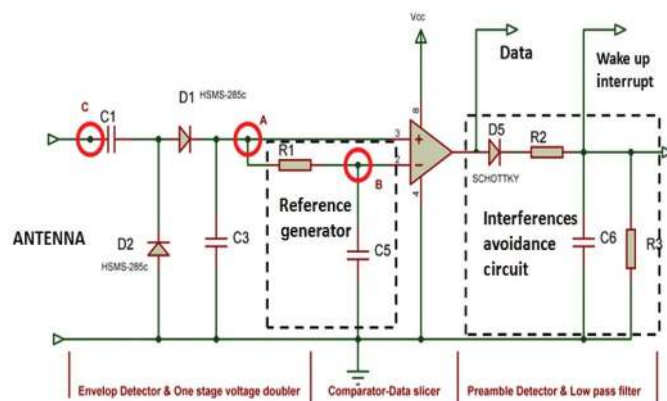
Vcc

Data

Wake up interrupt

C

C1

D1 HSMS-285c

A

3

2

8

4

+

-

R1

B

D5

R2

SCHOTTKY

Reference generator

Interferences avoidance circuit

ANTENNA

D2

HSMS-285c

C3

C5

C6

R3

Envelop Detector & One stage voltage doubler

Comparator-Data slicer

Preamble Detector & Low pass filter